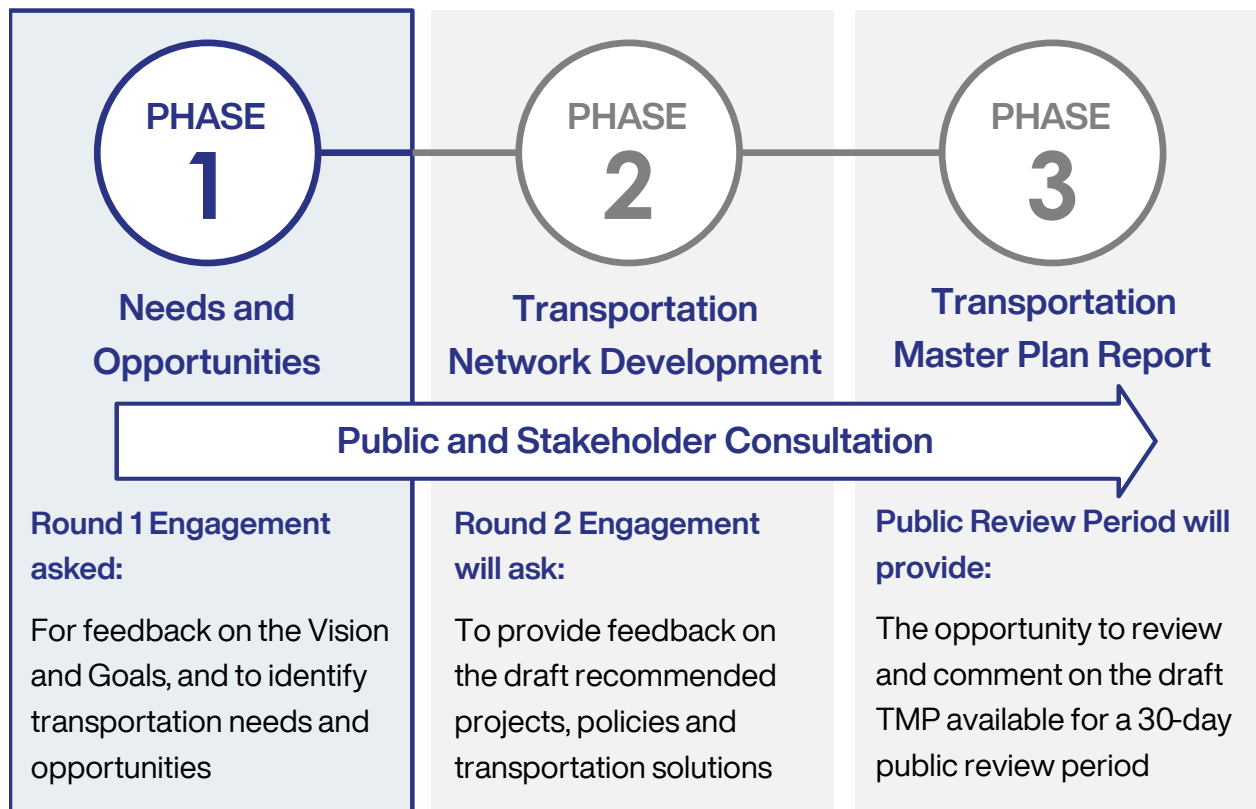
PHASE
1
Needs and Opportunities

PHASE
2
Transportation Network Development

PHASE
3
Transportation Master Plan Report

Public and Stakeholder Consultation

Round 1 Engagement asked:

For feedback on the Vision and Goals, and to identify transportation needs and opportunities

Round 2 Engagement will ask:

To provide feedback on the draft recommended projects, policies and transportation solutions

Public Review Period will provide:

The opportunity to review and comment on the draft TMP available for a 30-day public review period